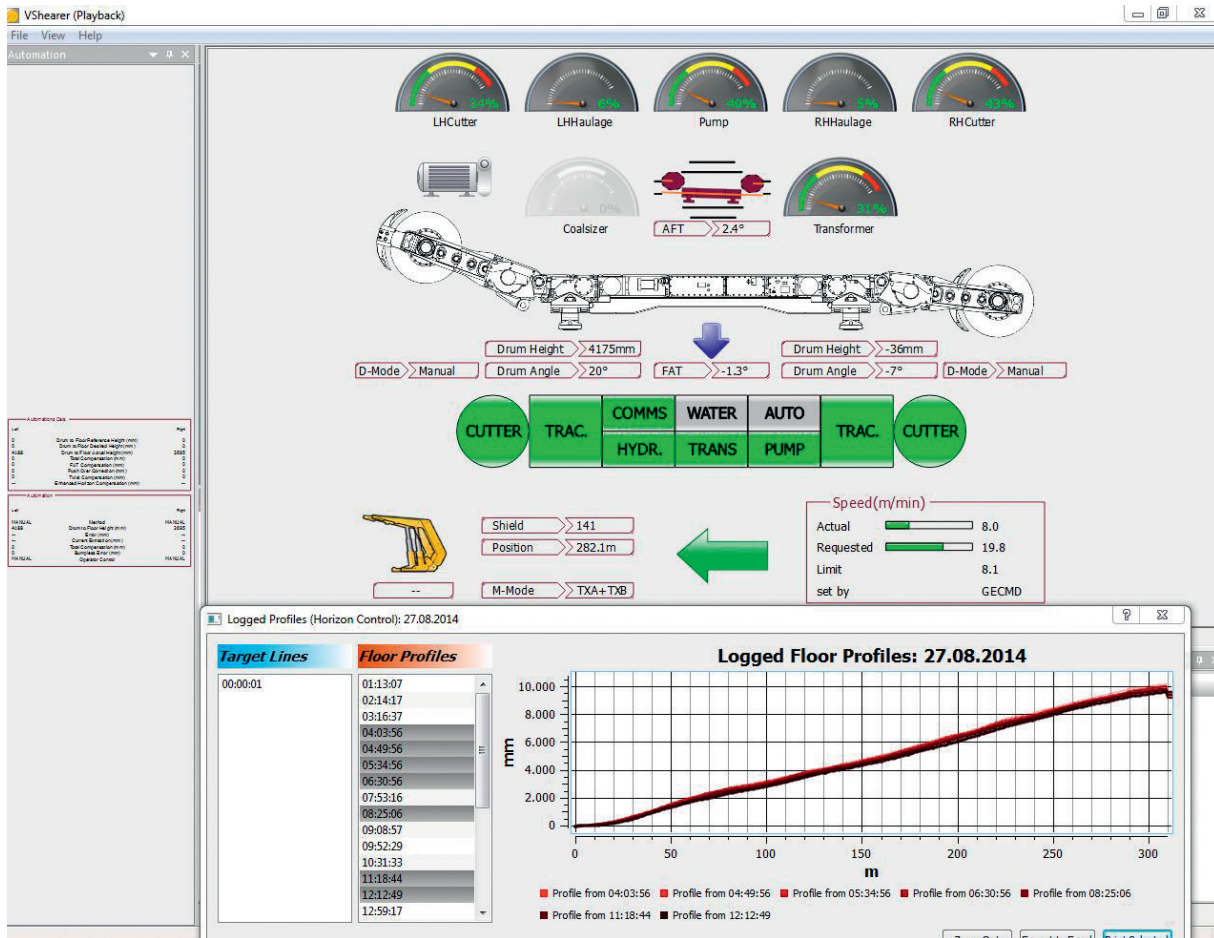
VShearer (Playback)

File View Help

Automation

34% LHCutter

6% LHHaulage

49% Pump

5% RHHaulage

43% RHCutter

0% Coalsizer

AFT 2.4°

31% Transformer

Drum Height 4175mm

Drum Height -36mm

D-Mode Manual

Drum Angle 20°

FAT -1.3°

Drum Angle -7°

D-Mode Manual

CUTTER

TRAC.

COMMS

WATER

AUTO

TRAC.

CUTTER

HYDR.

TRANS

PUMP

Shield 141

Position 282.1m

Speed(m/min)

Actual 8.0

Requested 19.8

Limit 8.1

set by GECMD

--

M-Mode TXA+TXB

Logged Profiles (Horizon Control): 27.08.2014

Target Lines

Floor Profiles

00:00:01

01:13:07
02:14:17
03:16:37
04:03:56
04:49:56
05:34:56
06:30:56
07:53:16
08:25:06
09:08:57
09:52:29
10:31:33
11:18:44
12:12:49
12:59:17

Logged Floor Profiles: 27.08.2014

10.000
8.000
6.000
4.000
2.000
0

mm

0 50 100 150 200 250 300

m

Profile from 04:03:56 Profile from 04:49:56 Profile from 05:34:56 Profile from 06:30:56 Profile from 08:25:06 Profile from 11:18:44 Profile from 12:12:49